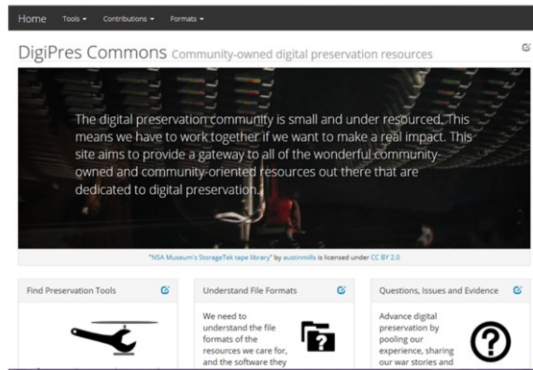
Home Tools ▾ Contributions ▾ Formats ▾

DigiPres Commons Community-owned digital preservation resources

The digital preservation community is small and under resourced. This means we have to work together if we want to make a real impact. This site aims to provide a gateway to all of the wonderful community-owned and community-oriented resources out there that are dedicated to digital preservation.

"NSA Museum's StorageTek tape library" by austinmills is licensed under CC BY 2.0

Find Preservation Tools

Understand File Formats

We need to understand the file formats of the resources we care for, and the software they

Questions, Issues and Evidence

Advance digital preservation by pooling our experience, sharing our war stories and